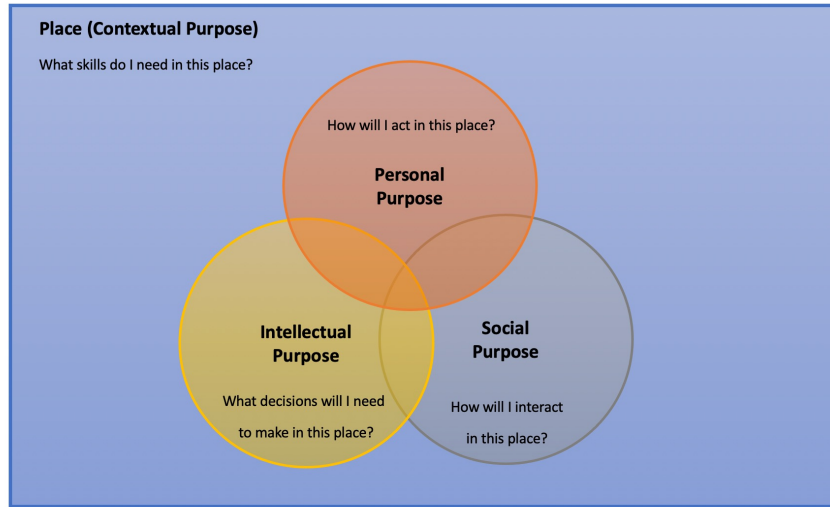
Place (Contextual Purpose)

What skills do I need in this place?

How will I act in this place?

Personal Purpose

Intellectual Purpose

What decisions will I need to make in this place?

Social Purpose

How will I interact in this place?